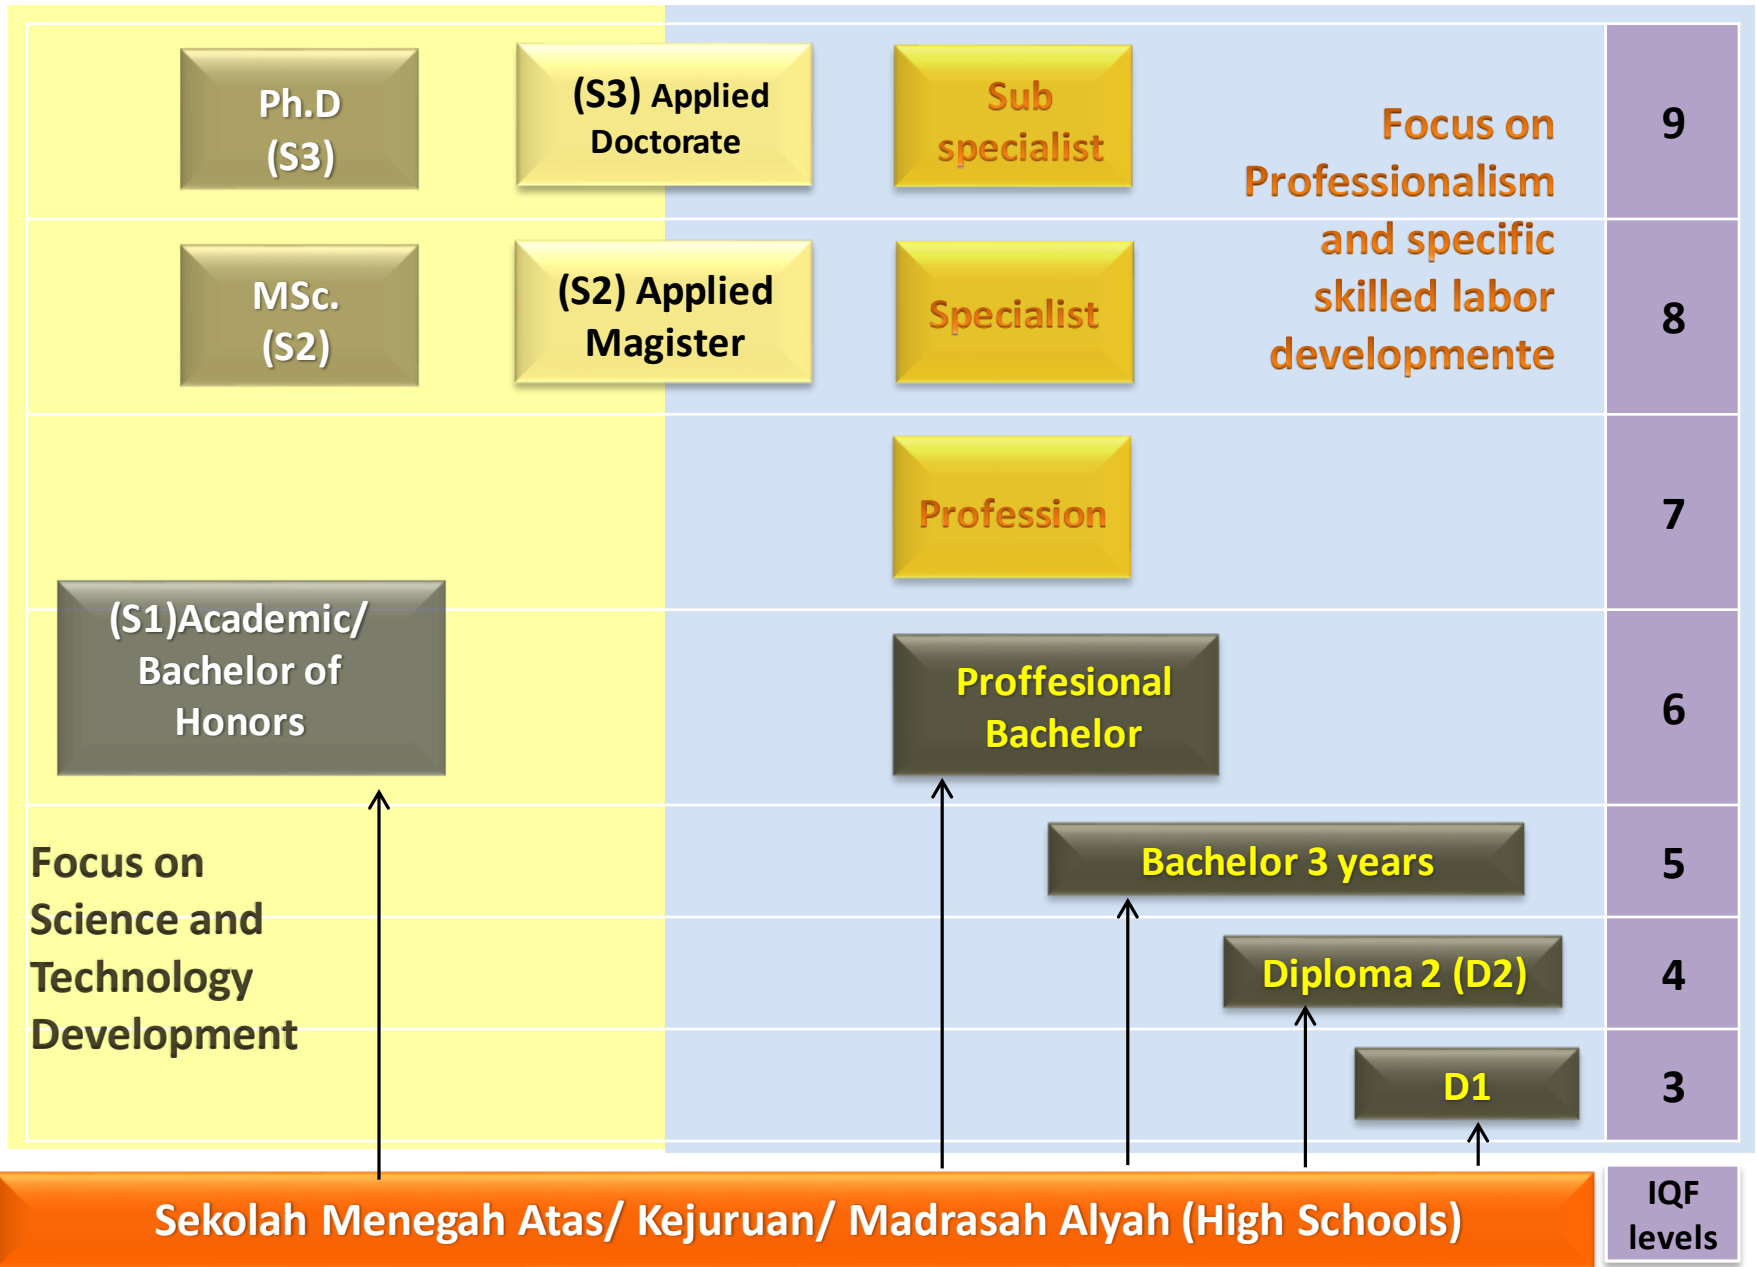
Ph.D (S3)

(S3) Applied Doctorate

Sub specialist

Focus on Professionalism and specific skilled labor developmente

9

MSc. (S2)

(S2) Applied Magister

Specialist

8

Profession

7

(S1)Academic/ Bachelor of Honors

Proffesional Bachelor

6

Focus on Science and Technology Development

Bachelor 3 years

5

Diploma 2 (D2)

4

D1

3

Sekolah Menegah Atas/ Kejuruan/ Madrasah Alyah (High Schools)

IQF levels